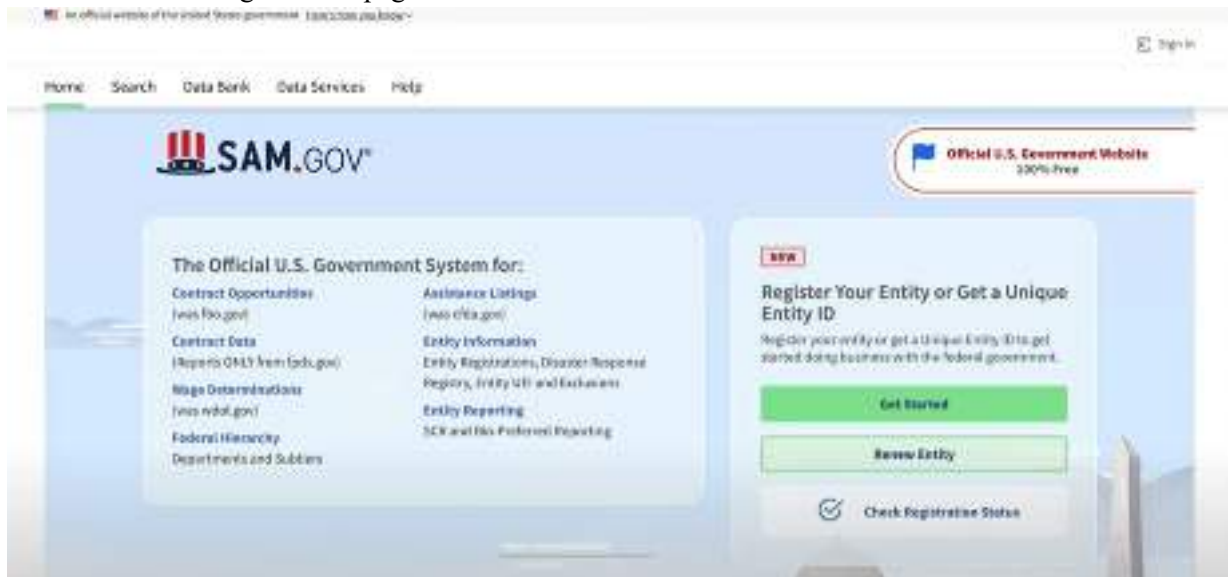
An official website of the United States government Here's how you know

Sign In

Home Search Data Bank Data Services Help

SAM.GOV

Official U.S. Government Website
100% Free

The Official U.S. Government System for:

Contract Opportunities
(was fbo.gov)

Contract Data
(Reports ONLY from fpds.gov)

Wage Determinations
(was wdol.gov)

Federal Hierarchy
Departments and Subtiers

Assistance Listings
(was cfda.gov)

Entity Information
Entity Registrations, Disaster Response Registry, Entity UEI and Exclusions

Entity Reporting
SCR and Bio Preferred Reporting

NEW

Register Your Entity or Get a Unique Entity ID

Register your entity or get a Unique Entity ID to get started doing business with the federal government.

Get Started

Renew Entity

Check Registration Status